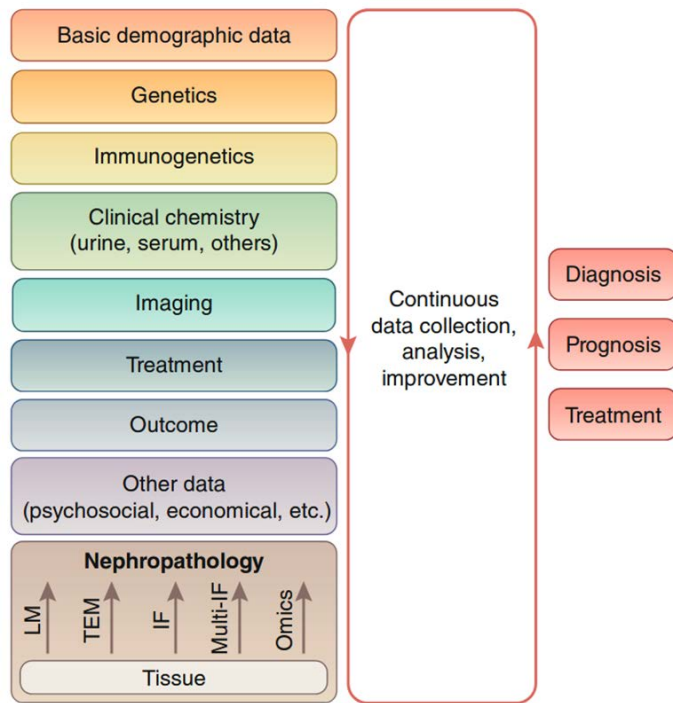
Basic demographic data

Genetics

Immunogenetics

Clinical chemistry (urine, serum, others)

Imaging

Treatment

Outcome

Other data (psychosocial, economical, etc.)

Nephropathology

LM

TEM

IF

Multi-IF

Omics

Tissue

Continuous data collection, analysis, improvement

Diagnosis

Prognosis

Treatment